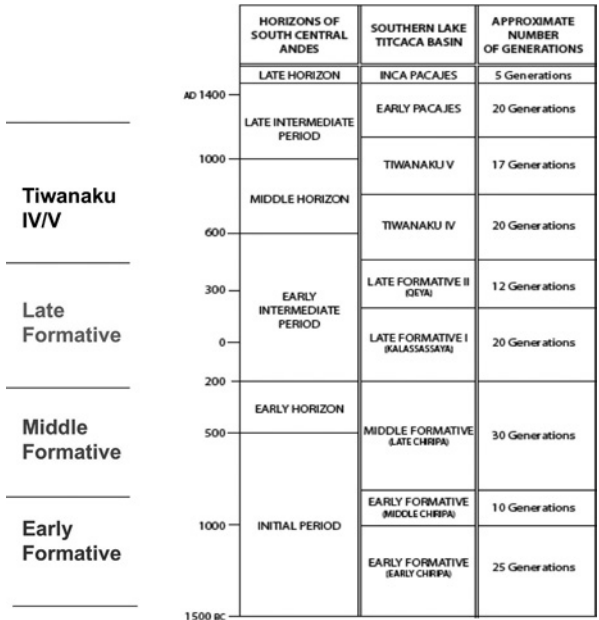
| HORIZONS OF SOUTH CENTRAL ANDES | SOUTHERN LAKE TITCACA BASIN | APPROXIMATE NUMBER OF GENERATIONS |
|---|---|---|
| LATE HORIZON | INCA PACAJES | 5 Generations |
| LATE INTERMEDIATE PERIOD | EARLY PACAJES | 20 Generations |
| MIDDLE HORIZON | TIWANAKU V | 17 Generations |
| | TIWANAKU IV | 20 Generations |
| EARLY INTERMEDIATE PERIOD | LATE FORMATIVE II (QEYA) | 12 Generations |
| | LATE FORMATIVE I (KALASSASSAYA) | 20 Generations |
| EARLY HORIZON | MIDDLE FORMATIVE (LATE CHIRIPA) | 30 Generations |
| INITIAL PERIOD | EARLY FORMATIVE (MIDDLE CHIRIPA) | 10 Generations |
| | EARLY FORMATIVE (EARLY CHIRIPA) | 25 Generations |

AD 1400
1000
600
300
0
200
500
1000
1500 BC

Tiwanaku IV/V

Late Formative

Middle Formative

Early Formative